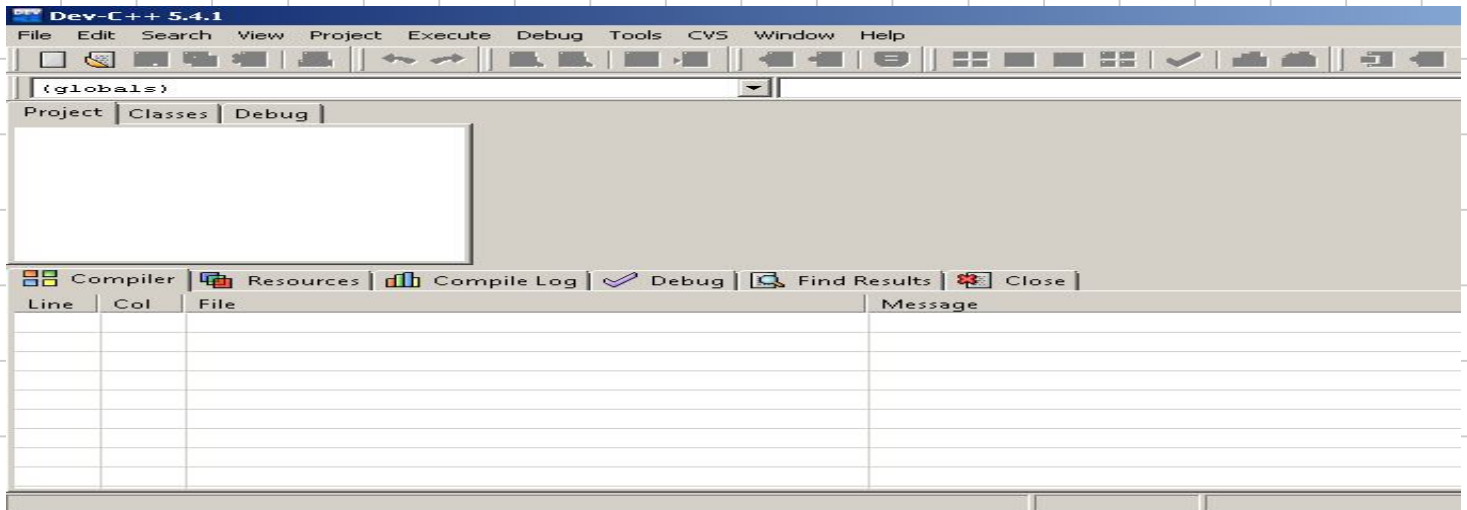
Dev-C++ 5.4.1

File Edit Search View Project Execute Debug Tools CVS Window Help

(globals)

Project Classes Debug

Compiler Resources Compile Log Debug Find Results Close

| Line | Col | File | Message |
|---|---|---|---|
| | | | |